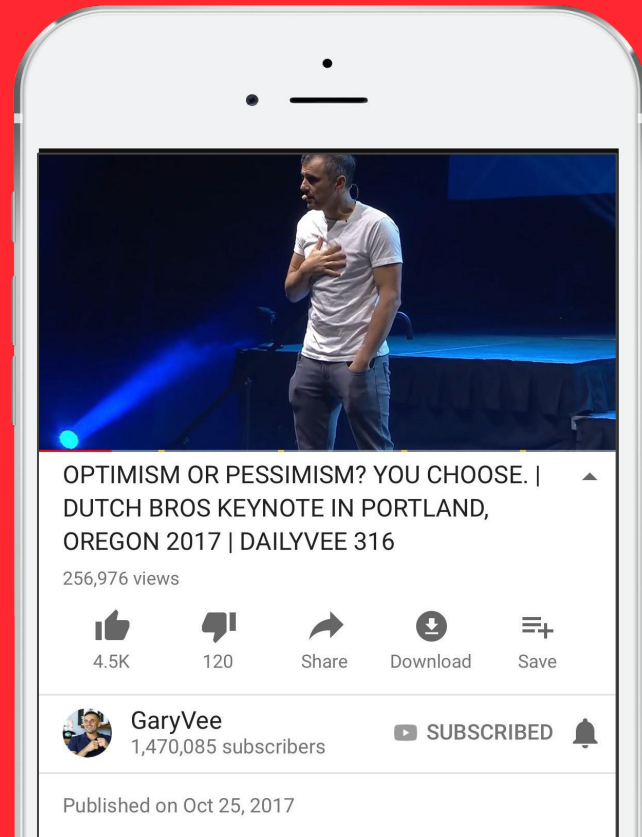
OPTIMISM OR PESSIMISM? YOU CHOOSE. | DUTCH BROS KEYNOTE IN PORTLAND, OREGON 2017 | DAILYVEE 316

256,976 views

4.5K

120

Share

Download

Save

GaryVee
1,470,085 subscribers

SUBSCRIBED

Published on Oct 25, 2017